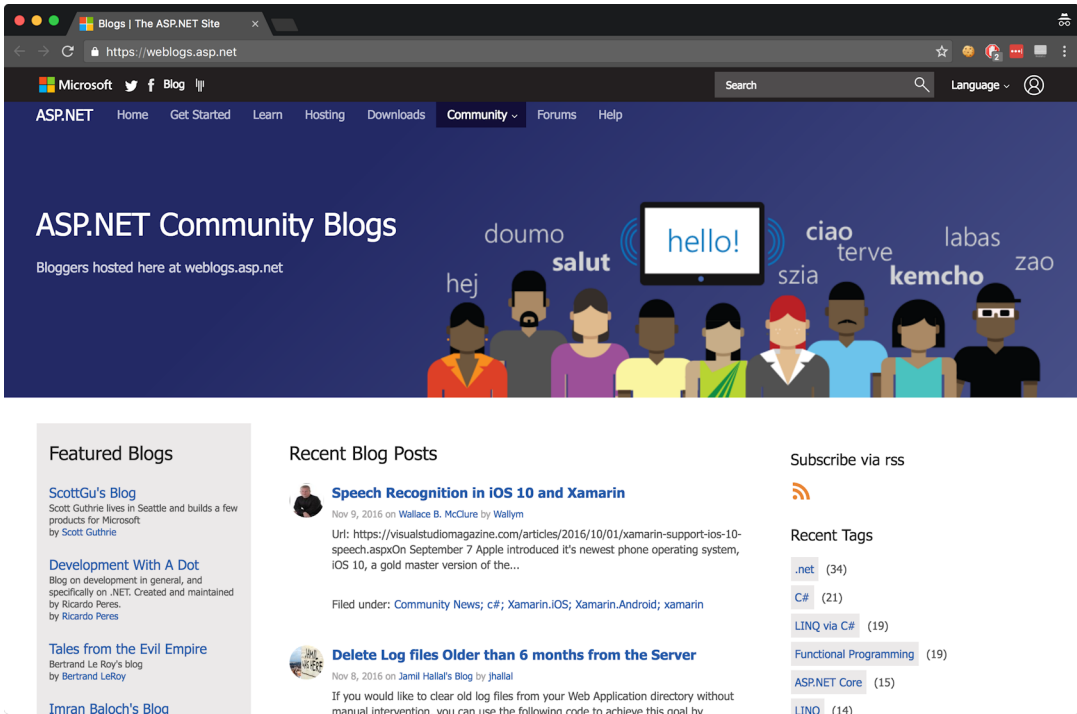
Blogs | The ASP.NET Site

https://weblogs.asp.net

2

Microsoft Blog

Search

Language

ASP.NET Home Get Started Learn Hosting Downloads Community Forums Help

ASP.NET Community Blogs

Bloggers hosted here at weblogs.asp.net

doumo salut hej hello! ciao terve szia labas kemcho zao

Featured Blogs

ScottGu's Blog
Scott Guthrie lives in Seattle and builds a few products for Microsoft
by Scott Guthrie

Development With A Dot
Blog on development in general, and specifically on .NET. Created and maintained by Ricardo Peres.
by Ricardo Peres

Tales from the Evil Empire
Bertrand Le Roy's blog
by Bertrand LeRoy

Imran Baloch's Blog

Recent Blog Posts

Speech Recognition in iOS 10 and Xamarin
Nov 9, 2016 on Wallace B. McClure by Wallym

Url: https://visualstudiomagazine.com/articles/2016/10/01/xamarin-support-ios-10-speech.aspxOn September 7 Apple introduced it's newest phone operating system, iOS 10, a gold master version of the...

Filed under: Community News; c#; Xamarin.iOS; Xamarin.Android; xamarin

Delete Log files Older than 6 months from the Server
Nov 8, 2016 on Jamil Hallal's Blog by jhallal

If you would like to clear old log files from your Web Application directory without manual intervention, you can use the following code to achieve this goal by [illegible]

Subscribe via rss

Recent Tags

.net (34)
C# (21)
LINQ via C# (19)
Functional Programming (19)
ASP.NET Core (15)
LINQ (14)